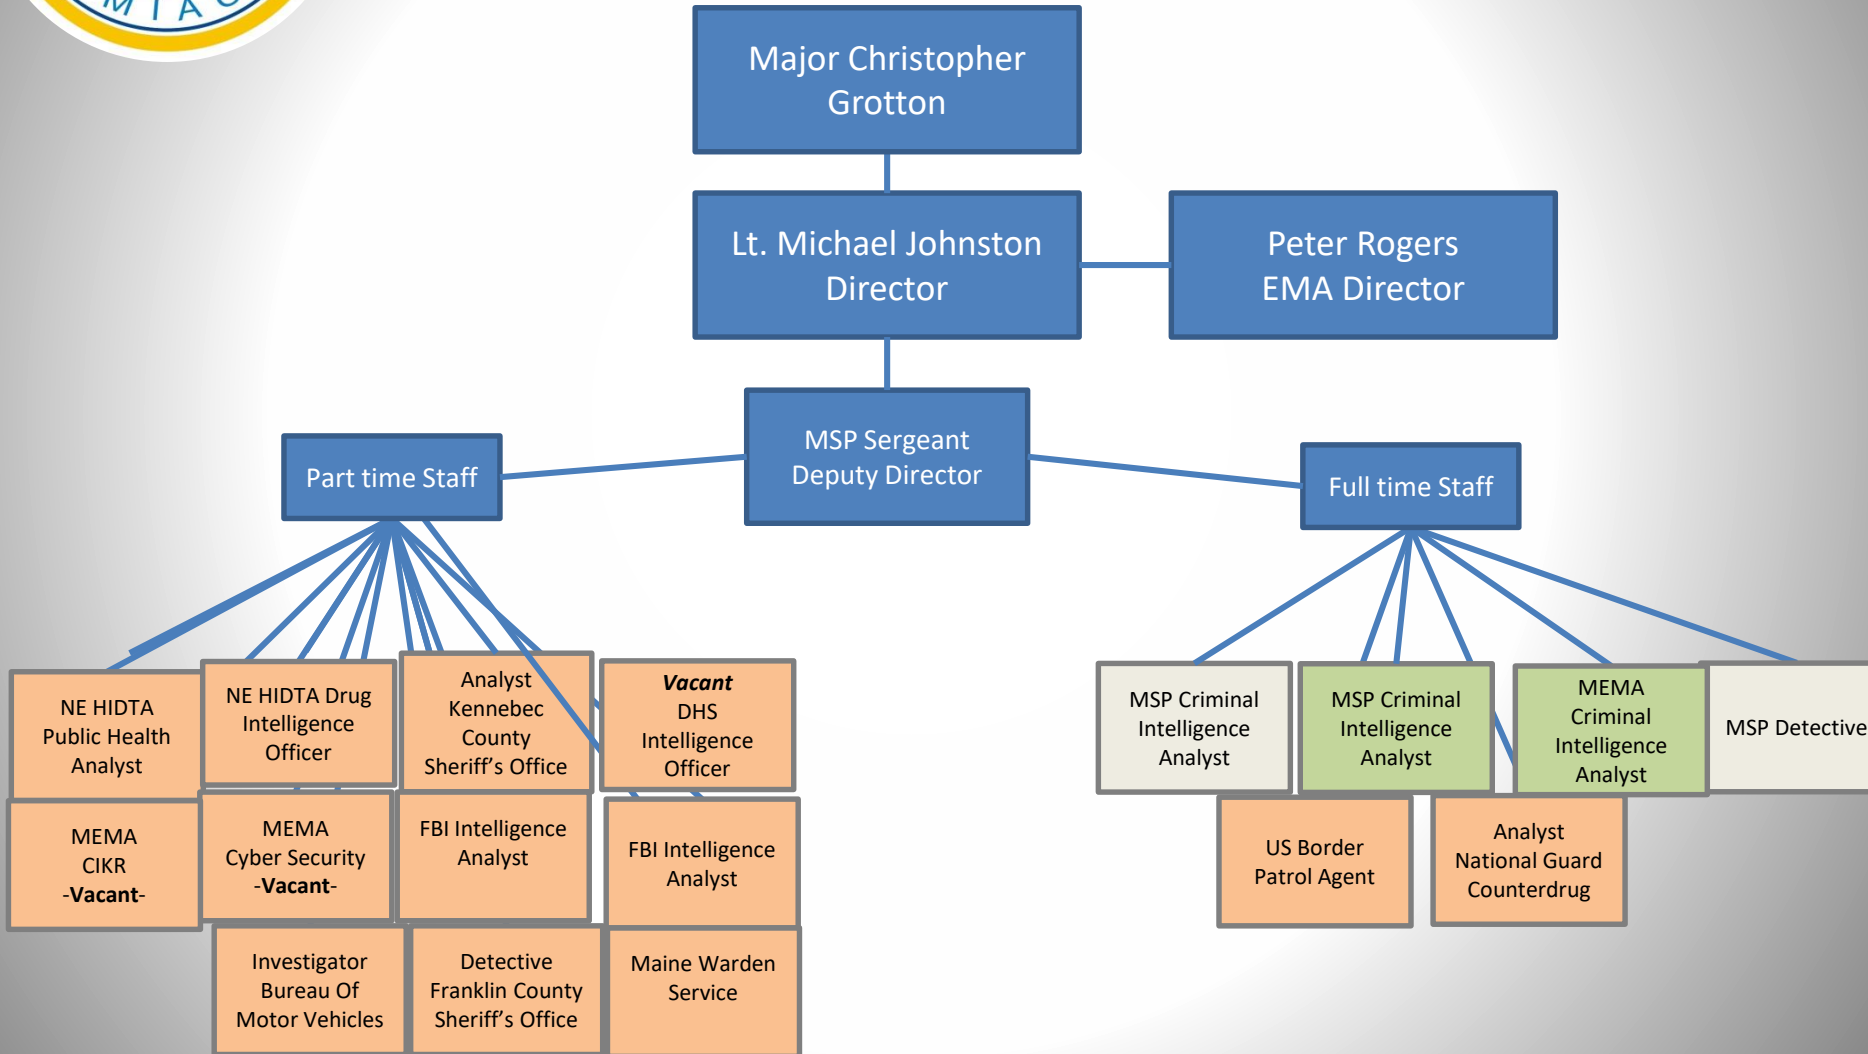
MIAC

Major Christopher Grotton

Lt. Michael Johnston Director

Peter Rogers EMA Director

MSP Sergeant Deputy Director

Part time Staff

Full time Staff

NE HIDTA Public Health Analyst

NE HIDTA Drug Intelligence Officer

Analyst Kennebec County Sheriff's Office

*Vacant* DHS Intelligence Officer

MEMA CIKR -**Vacant**-

MEMA Cyber Security -**Vacant**-

FBI Intelligence Analyst

FBI Intelligence Analyst

Investigator Bureau Of Motor Vehicles

Detective Franklin County Sheriff's Office

Maine Warden Service

MSP Criminal Intelligence Analyst

MSP Criminal Intelligence Analyst

MEMA Criminal Intelligence Analyst

MSP Detective

US Border Patrol Agent

Analyst National Guard Counterdrug